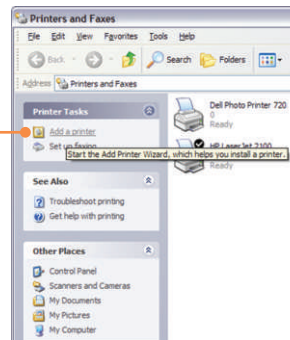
Printers and Faxes

File Edit View Favorites Tools Help

Back Search Folders

Address Printers and Faxes

Printer Tasks

Add a printer

Set up faxing

Start the Add Printer Wizard, which helps you install a printer.

Dell Photo Printer 720
0
Ready

HP LaserJet 2100
Ready

See Also

Troubleshoot printing

Get help with printing

Other Places

Control Panel

Scanners and Cameras

My Documents

My Pictures

My Computer